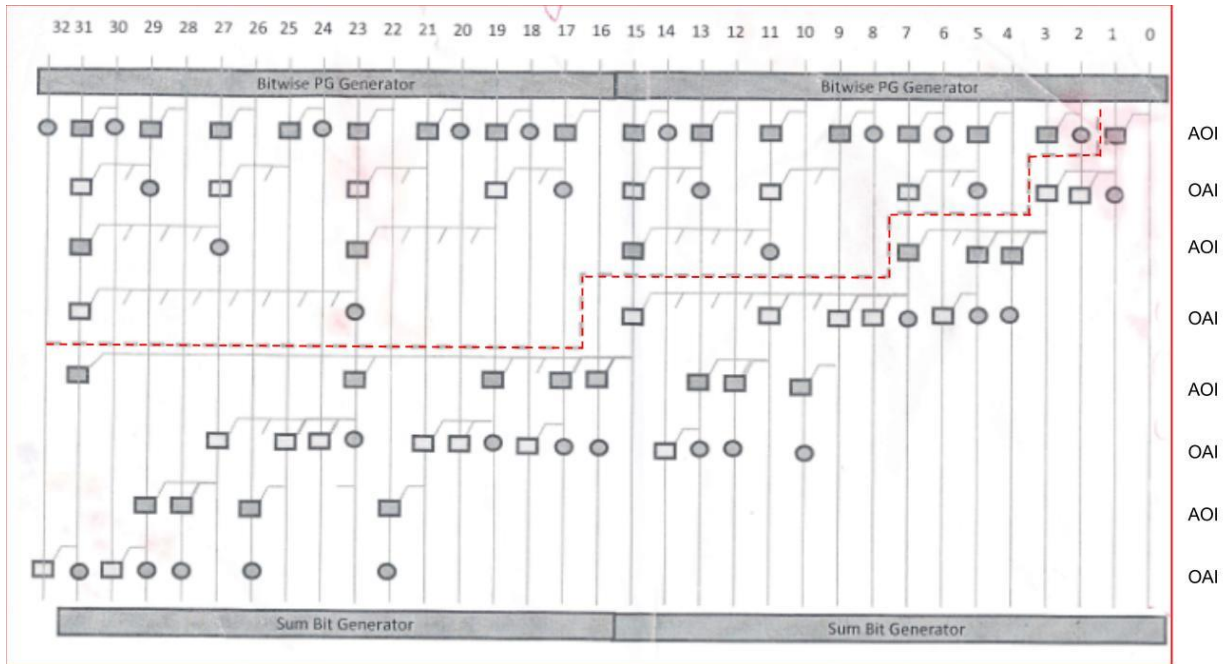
32 31 30 29 28 27 26 25 24 23 22 21 20 19 18 17 16 15 14 13 12 11 10 9 8 7 6 5 4 3 2 1 0

Bitwise PG Generator

Bitwise PG Generator

AOI

OAI

AOI

OAI

AOI

OAI

AOI

OAI

Sum Bit Generator

Sum Bit Generator